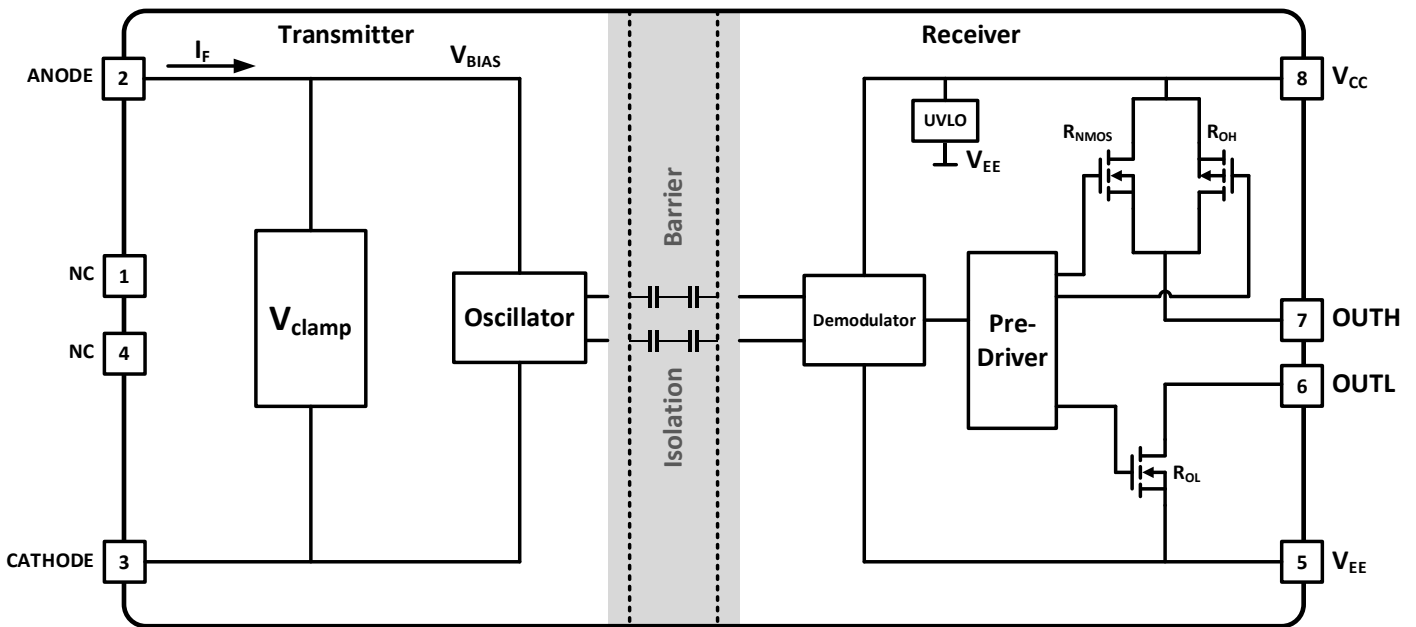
Transmitter
Receiver
ANODE 2
$I_F$
$V_{BIAS}$
8 $V_{CC}$
UVLO
$V_{EE}$
$R_{NMOS}$
$R_{OH}$
NC 1
NC 4
$V_{clamp}$
Oscillator
Barrier
Isolation
Demodulator
Pre-Driver
7 OUTH
6 OUTL
$R_{OL}$
CATHODE 3
5 $V_{EE}$